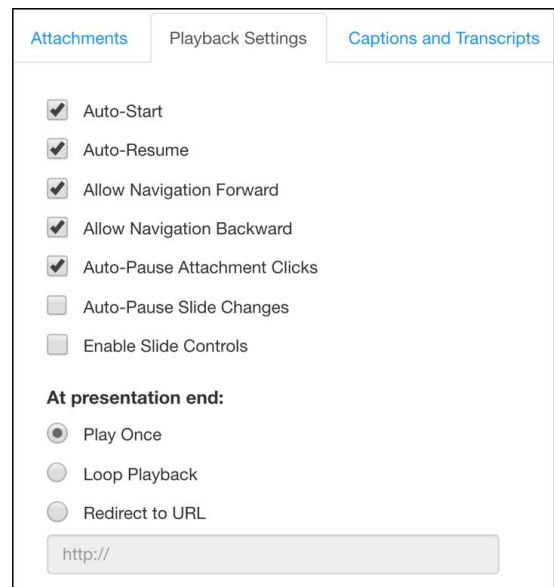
Attachments Playback Settings Captions and Transcripts

Auto-Start

Auto-Resume

Allow Navigation Forward

Allow Navigation Backward

Auto-Pause Attachment Clicks

Auto-Pause Slide Changes

Enable Slide Controls

At presentation end:

Play Once

Loop Playback

Redirect to URL

http://